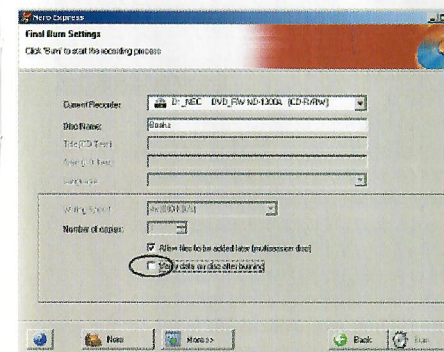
Nero Express
Final Burn Settings
Click 'Burn' to start the recording process

Current Recorder: D: _NEC DVD_RW ND-1300A [CD-R/RW]
Disc Name: Books
Title (CD Text)
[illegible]
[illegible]
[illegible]
Number of copies:
Allow files to be added later (multisession disc)
Verify data on disc after burning

Nero
More>>
Back
Burn